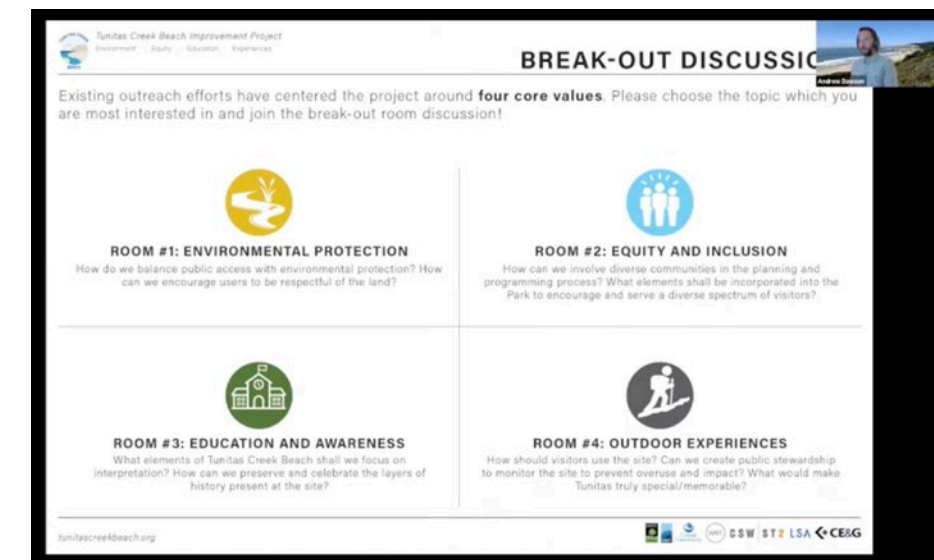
Tunitas Creek Beach Improvement Project
Environment | Equity | Education | Experiences

BREAK-OUT DISCUSSIC

Andrew Dodson

Existing outreach efforts have centered the project around **four core values**. Please choose the topic which you are most interested in and join the break-out room discussion!

ROOM #1: ENVIRONMENTAL PROTECTION
How do we balance public access with environmental protection? How can we encourage users to be respectful of the land?

ROOM #2: EQUITY AND INCLUSION
How can we involve diverse communities in the planning and programming process? What elements shall be incorporated into the Park to encourage and serve a diverse spectrum of visitors?

ROOM #3: EDUCATION AND AWARENESS
What elements of Tunitas Creek Beach shall we focus on interpretation? How can we preserve and celebrate the layers of history present at the site?

ROOM #4: OUTDOOR EXPERIENCES
How should visitors use the site? Can we create public stewardship to monitor the site to prevent overuse and impact? What would make Tunitas truly special/memorable?

tunitascreekbeach.org

CSW | ST2 LSA CE&G